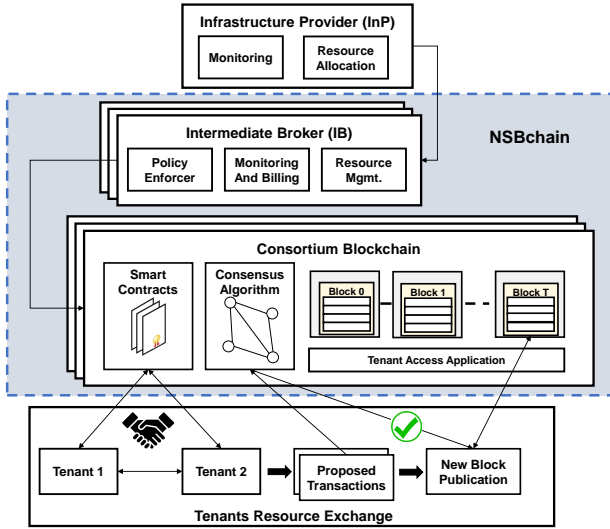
Infrastructure Provider (InP)

Monitoring

Resource Allocation

NSBchain

Intermediate Broker (IB)

Policy Enforcer

Monitoring And Billing

Resource Mgmt.

Consortium Blockchain

Smart Contracts

Consensus Algorithm

Block 0

Block 1

Block T

Tenant Access Application

Tenant 1

Tenant 2

Proposed Transactions

New Block Publication

Tenants Resource Exchange